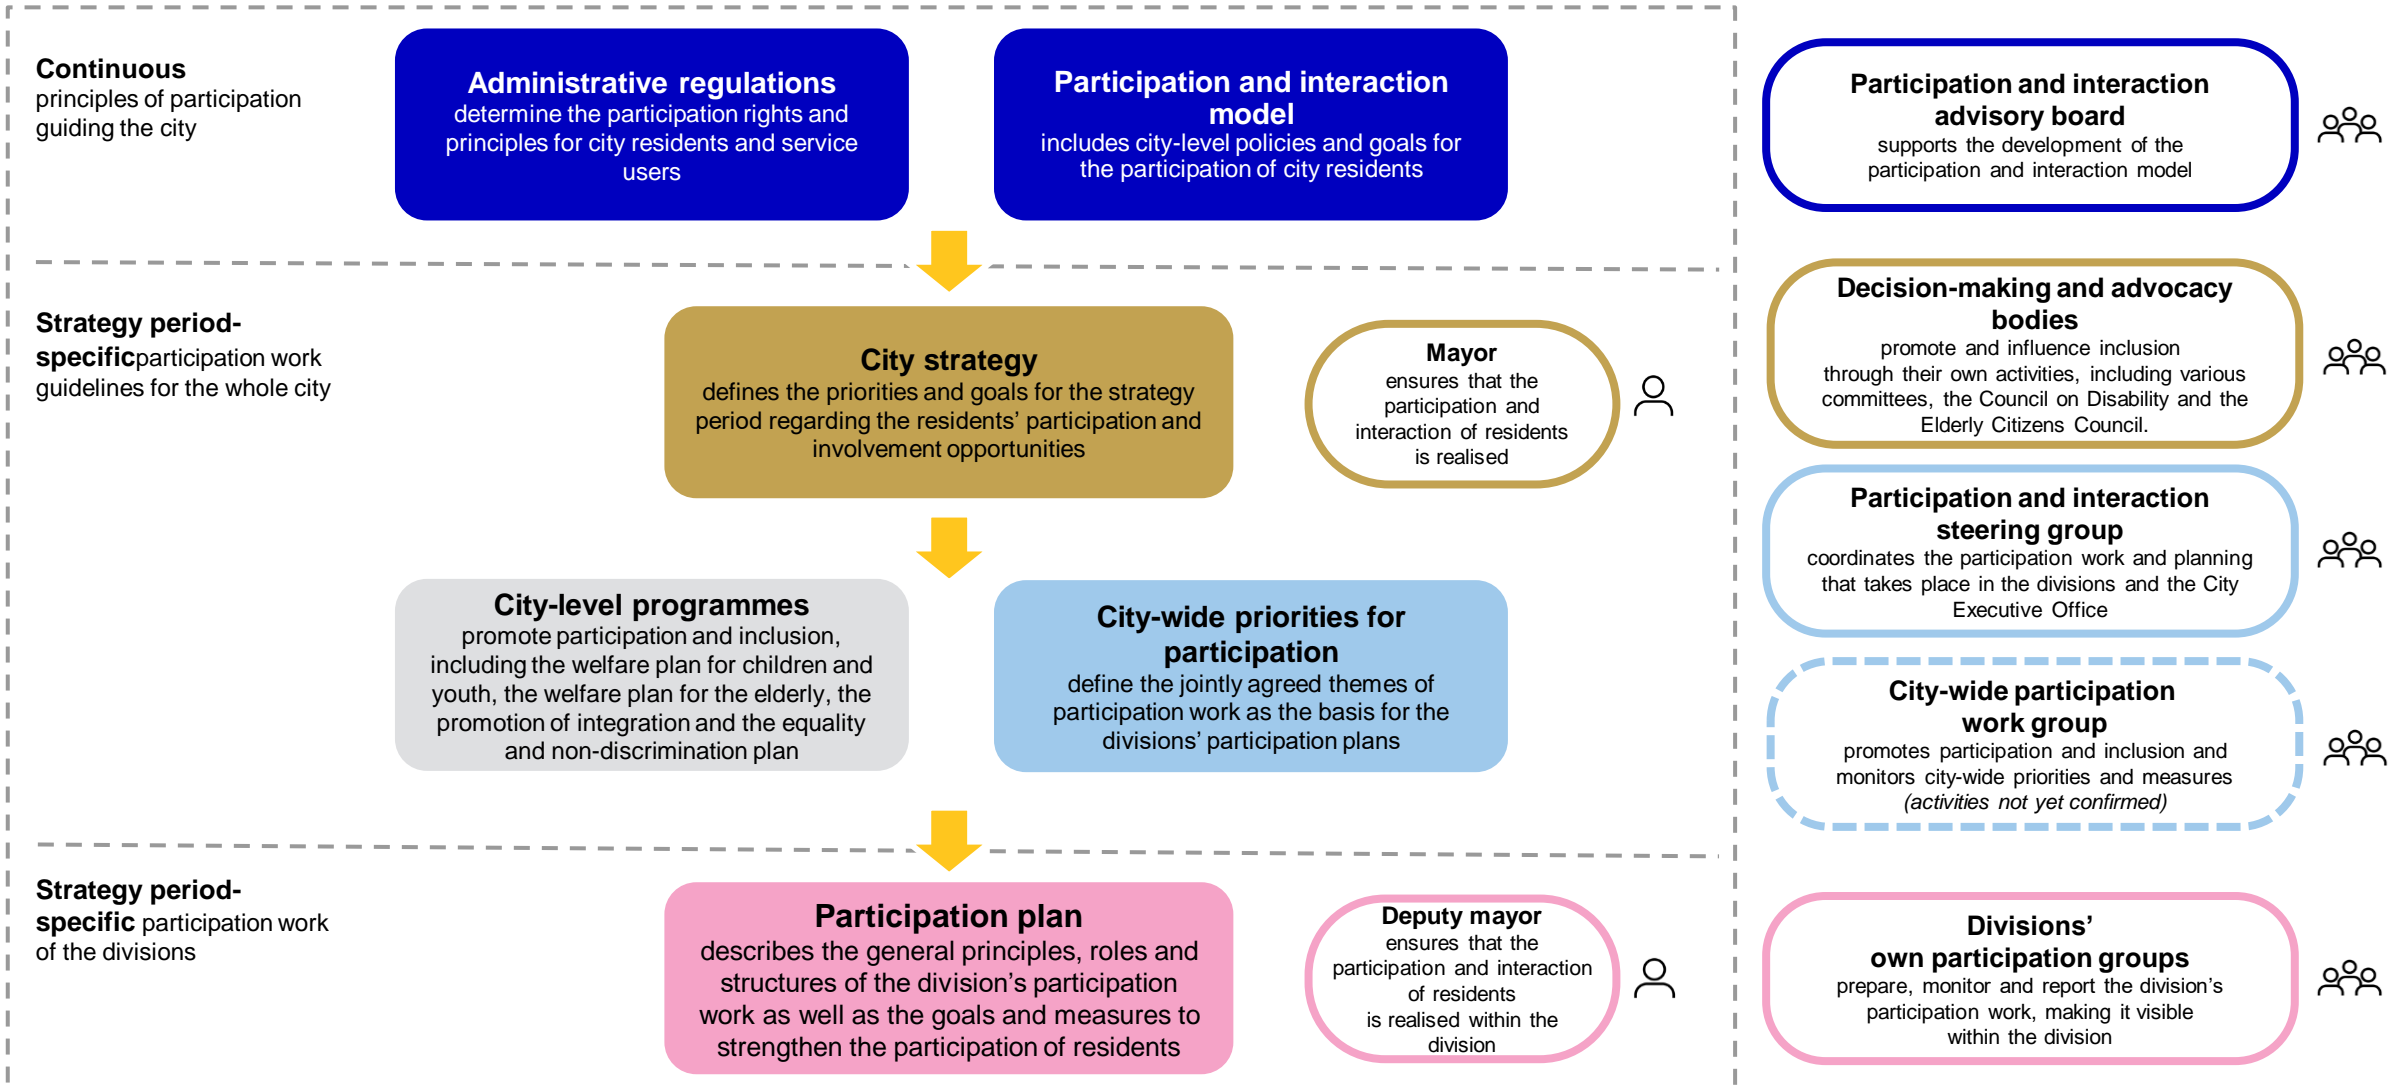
**Continuous** principles of participation guiding the city

**Administrative regulations** determine the participation rights and principles for city residents and service users

**Participation and interaction model** includes city-level policies and goals for the participation of city residents

**Participation and interaction advisory board** supports the development of the participation and interaction model

**Strategy period-specific** participation work guidelines for the whole city

**City strategy** defines the priorities and goals for the strategy period regarding the residents' participation and involvement opportunities

**Mayor** ensures that the participation and interaction of residents is realised

**Decision-making and advocacy bodies** promote and influence inclusion through their own activities, including various committees, the Council on Disability and the Elderly Citizens Council.

**Participation and interaction steering group** coordinates the participation work and planning that takes place in the divisions and the City Executive Office

**City-level programmes** promote participation and inclusion, including the welfare plan for children and youth, the welfare plan for the elderly, the promotion of integration and the equality and non-discrimination plan

**City-wide priorities for participation** define the jointly agreed themes of participation work as the basis for the divisions' participation plans

**City-wide participation work group** promotes participation and inclusion and monitors city-wide priorities and measures *(activities not yet confirmed)*

**Strategy period-specific** participation work of the divisions

**Participation plan** describes the general principles, roles and structures of the division's participation work as well as the goals and measures to strengthen the participation of residents

**Deputy mayor** ensures that the participation and interaction of residents is realised within the division

**Divisions' own participation groups** prepare, monitor and report the division's participation work, making it visible within the division